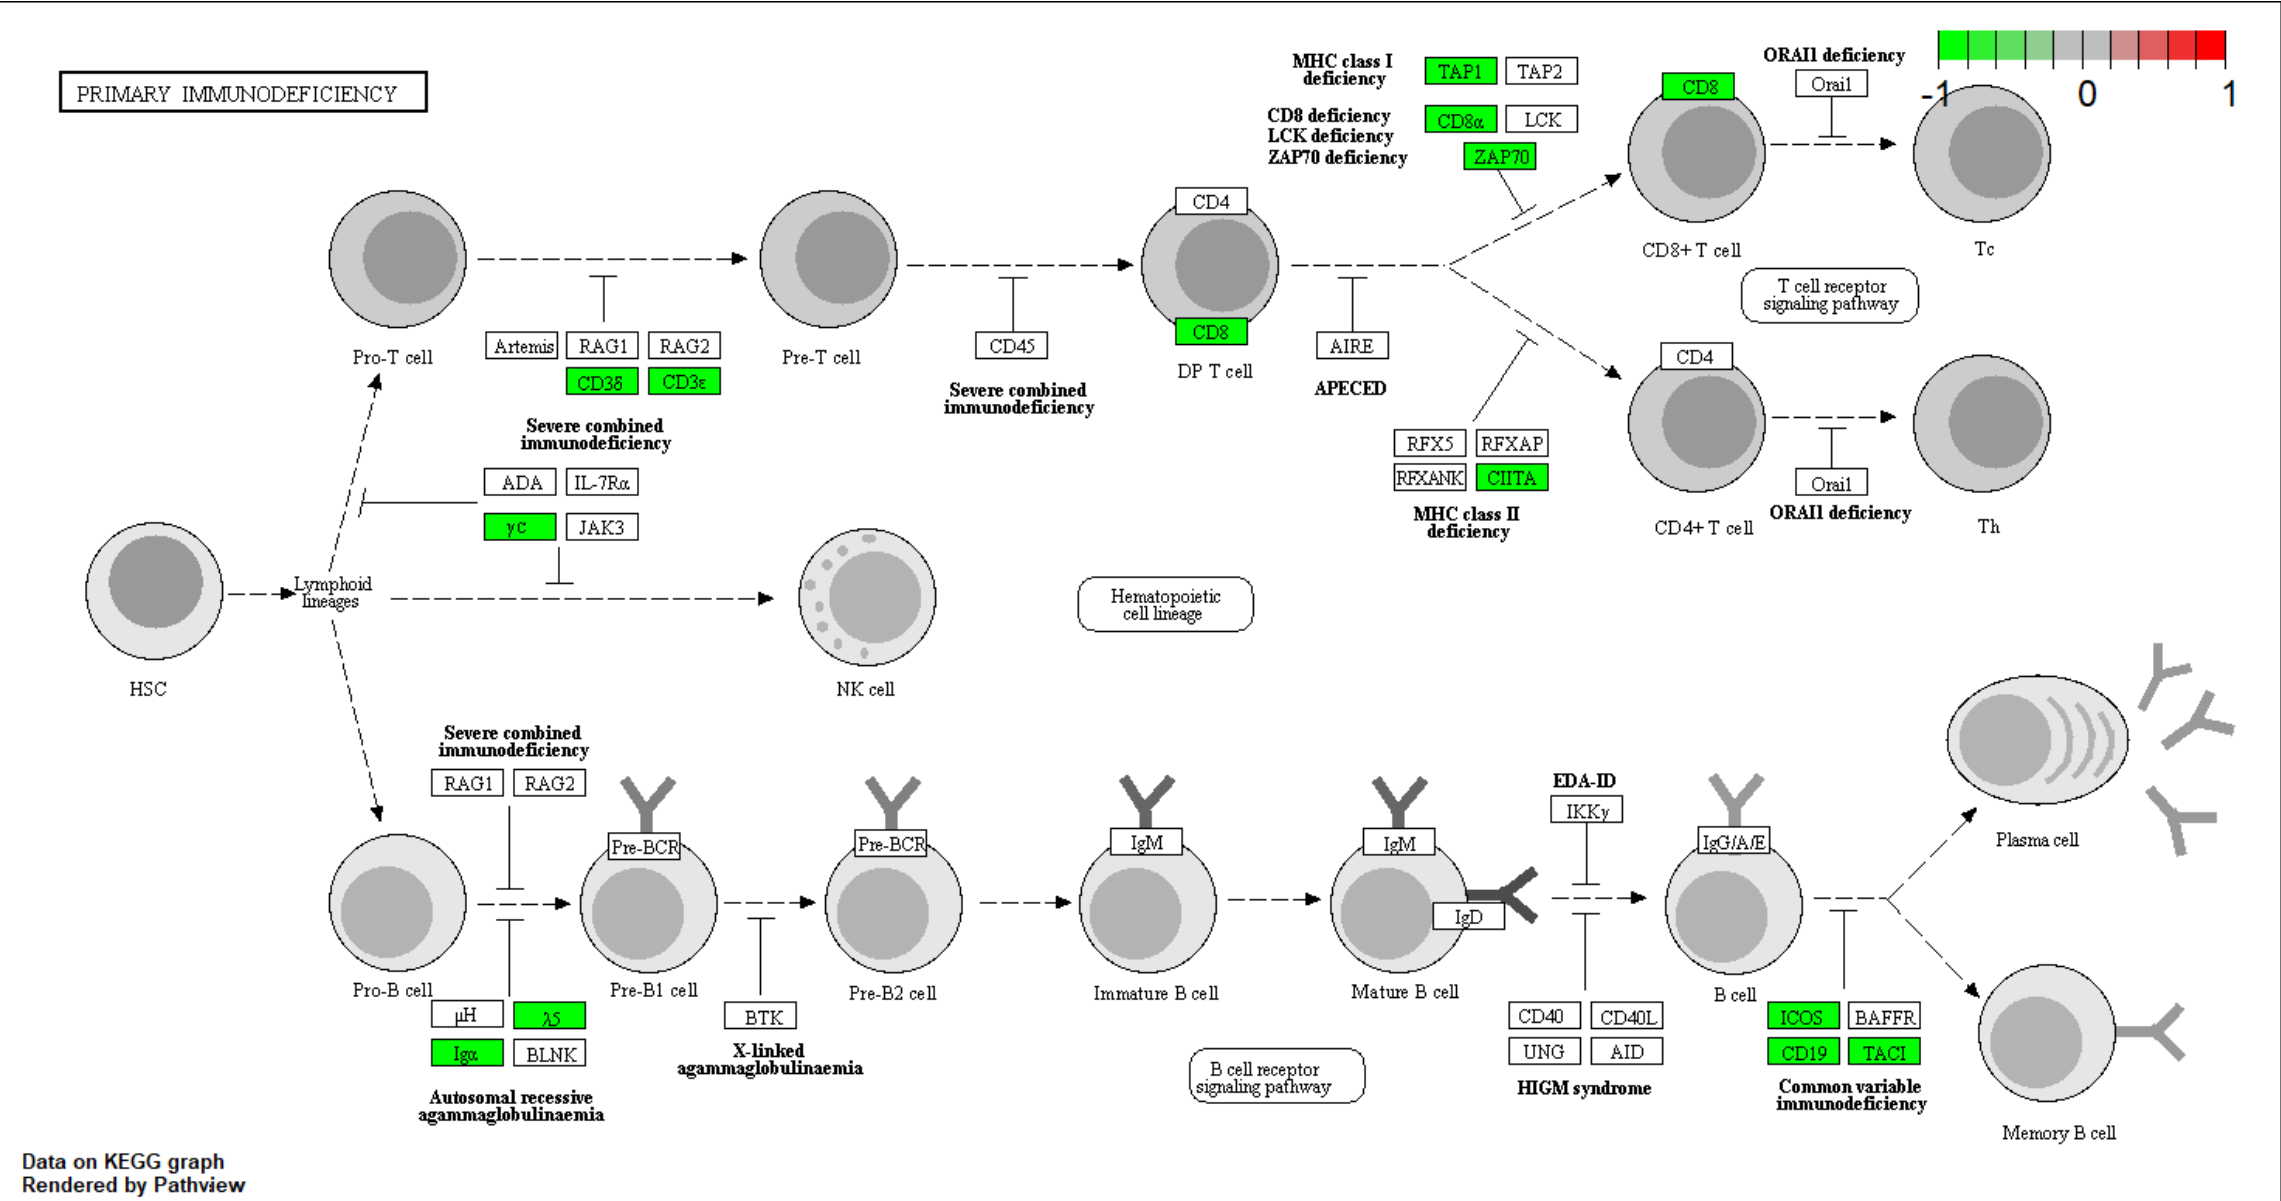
PRIMARY IMMUNODEFICIENCY

MHC class I deficiency
TAP1 TAP2
CD8 deficiency
LCK deficiency
ZAP70 deficiency
CD8α LCK
ZAP70

ORAI1 deficiency
Orai1
CD8

-1 0 1

Pro-T cell
Artemis RAG1 RAG2
CD3δ CD3ε
Severe combined immunodeficiency

Pre-T cell
CD45
Severe combined immunodeficiency

CD4
CD8
DP T cell

AIRE
APECED

CD8+ T cell
Tc
T cell receptor signaling pathway

RFX5 RFXAP
RFXANK CIITA
MHC class II deficiency

CD4
CD4+ T cell
Orai1
ORAI1 deficiency
Th

ADA IL-7Rα
γc JAK3

HSC
Lymphoid lineages
NK cell

Hematopoietic cell lineage

Severe combined immunodeficiency
RAG1 RAG2

Pro-B cell
μH λ5
Igα BLNK
Autosomal recessive agammaglobulinaemia

Pre-BCR
Pre-B1 cell
BTK
X-linked agammaglobulinaemia

Pre-BCR
Pre-B2 cell

IgM
Immature B cell

B cell receptor signaling pathway

IgM
IgD
Mature B cell

EDA-ID
IKKγ
CD40 CD40L
UNG AID
HIGM syndrome

IgG/A/E
B cell
ICOS BAFFR
CD19 TACI
Common variable immunodeficiency

Plasma cell
Memory B cell

Data on KEGG graph
Rendered by Pathview